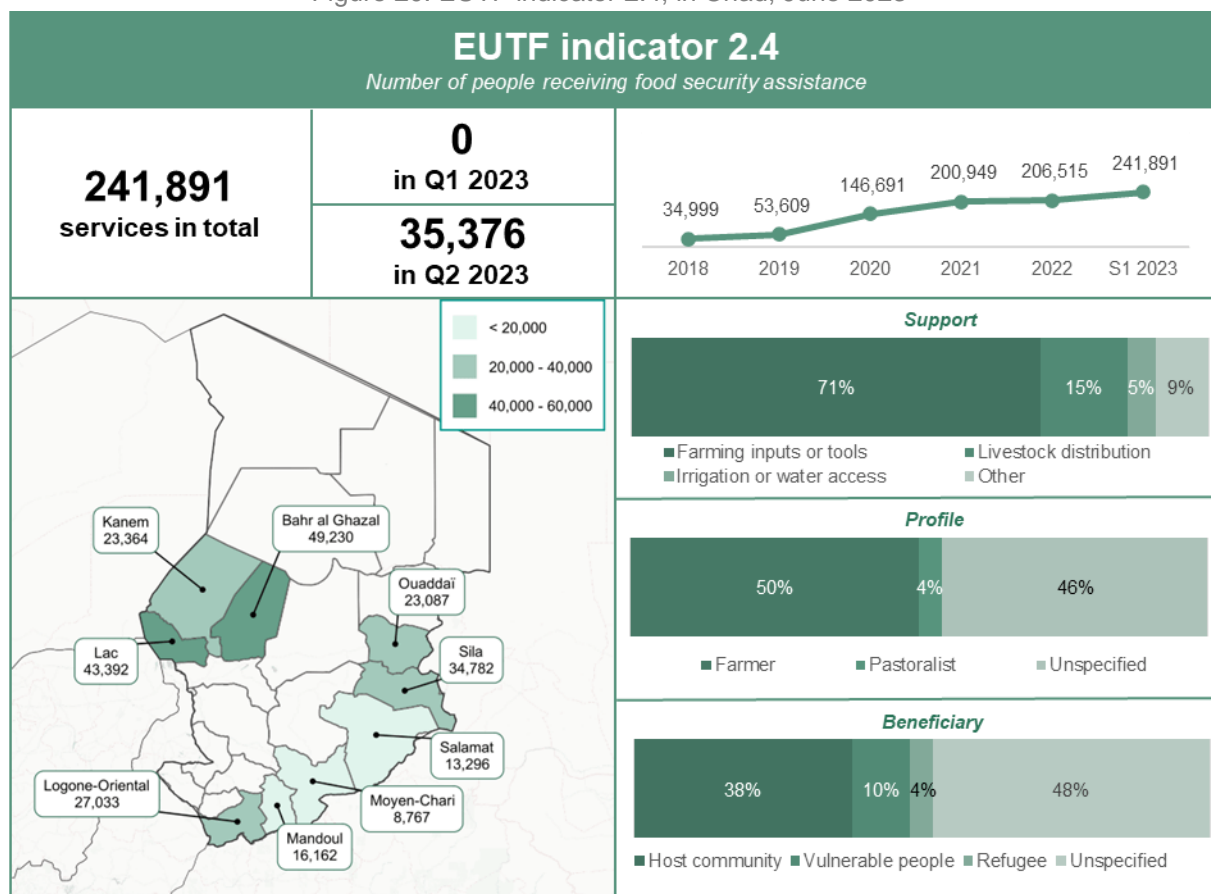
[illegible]

EUTF indicator 2.4

Number of people receiving food security assistance

241,891
services in total

0
in Q1 2023

35,376
in Q2 2023

| 2018 | 2019 | 2020 | 2021 | 2022 | S1 2023 |
|---|---|---|---|---|---|
| 34,999 | 53,609 | 146,691 | 200,949 | 206,515 | 241,891 |

< 20,000
20,000 - 40,000
40,000 - 60,000

Kanem
23,364

Bahr al Ghazal
49,230

Ouaddaï
23,087

Lac
43,392

Sila
34,782

Salamat
13,296

Logone-Oriental
27,033

Moyen-Chari
8,767

Mandoul
16,162

Support

71% 15% 5% 9%

Farming inputs or tools
Livestock distribution
Irrigation or water access
Other

Profile

50% 4% 46%

Farmer
Pastoralist
Unspecified

Beneficiary

38% 10% 4% 48%

Host community
Vulnerable people
Refugee
Unspecified